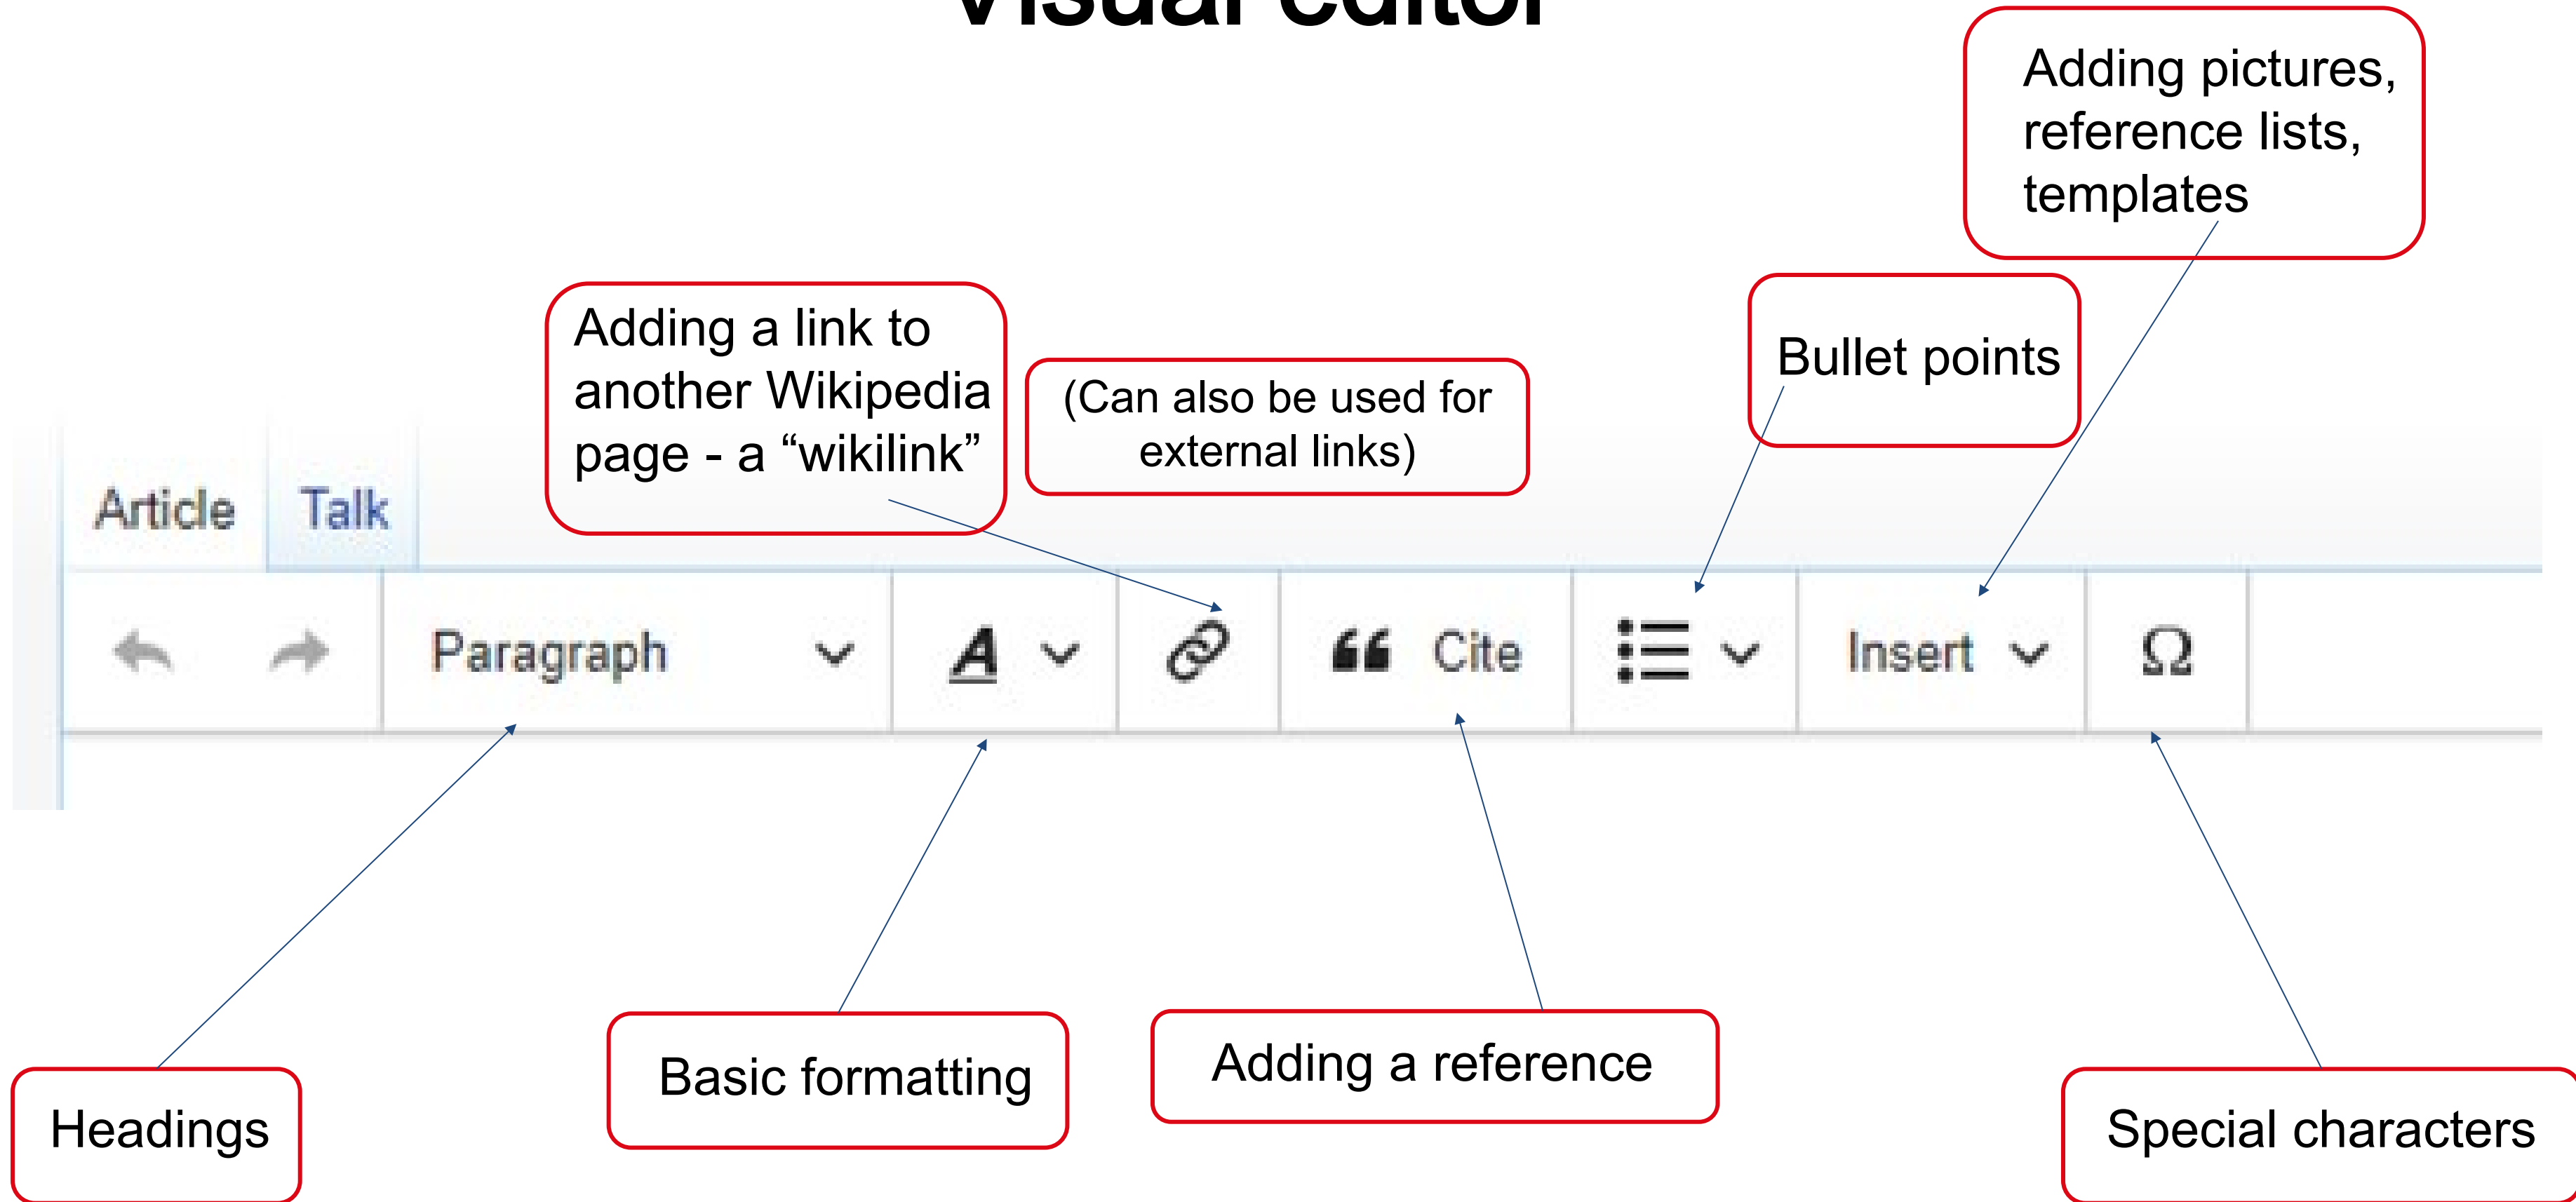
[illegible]

Adding pictures, reference lists, templates

Adding a link to another Wikipedia page - a “wikilink”

(Can also be used for external links)

Bullet points

Article Talk

Paragraph

A

Cite

Insert

Ω

Headings

Basic formatting

Adding a reference

Special characters